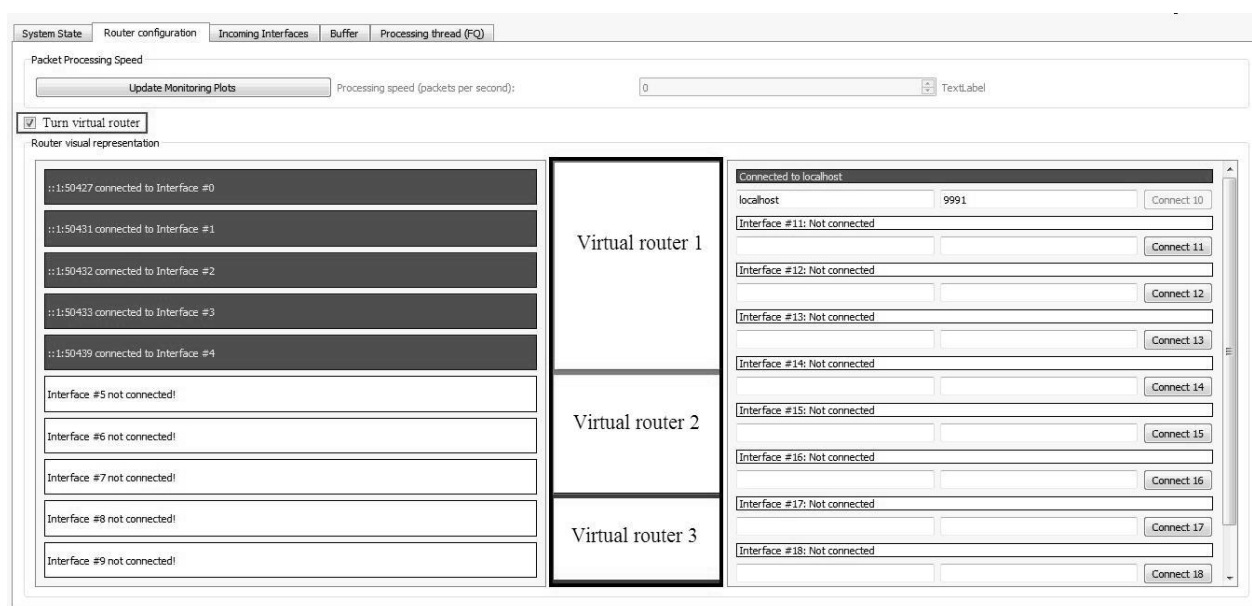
System State | Router configuration | Incoming Interfaces | Buffer | Processing thread (FQ)

Packet Processing Speed

Update Monitoring Plots

Processing speed (packets per second):

0

TextLabel

Turn virtual router

Router visual representation

::1:50427 connected to Interface #0

::1:50431 connected to Interface #1

::1:50432 connected to Interface #2

::1:50433 connected to Interface #3

::1:50439 connected to Interface #4

Interface #5 not connected!

Interface #6 not connected!

Interface #7 not connected!

Interface #8 not connected!

Interface #9 not connected!

Virtual router 1

Virtual router 2

Virtual router 3

Connected to localhost

localhost

9991

Connect 10

Interface #11: Not connected

Connect 11

Interface #12: Not connected

Connect 12

Interface #13: Not connected

Connect 13

Interface #14: Not connected

Connect 14

Interface #15: Not connected

Connect 15

Interface #16: Not connected

Connect 16

Interface #17: Not connected

Connect 17

Interface #18: Not connected

Connect 18